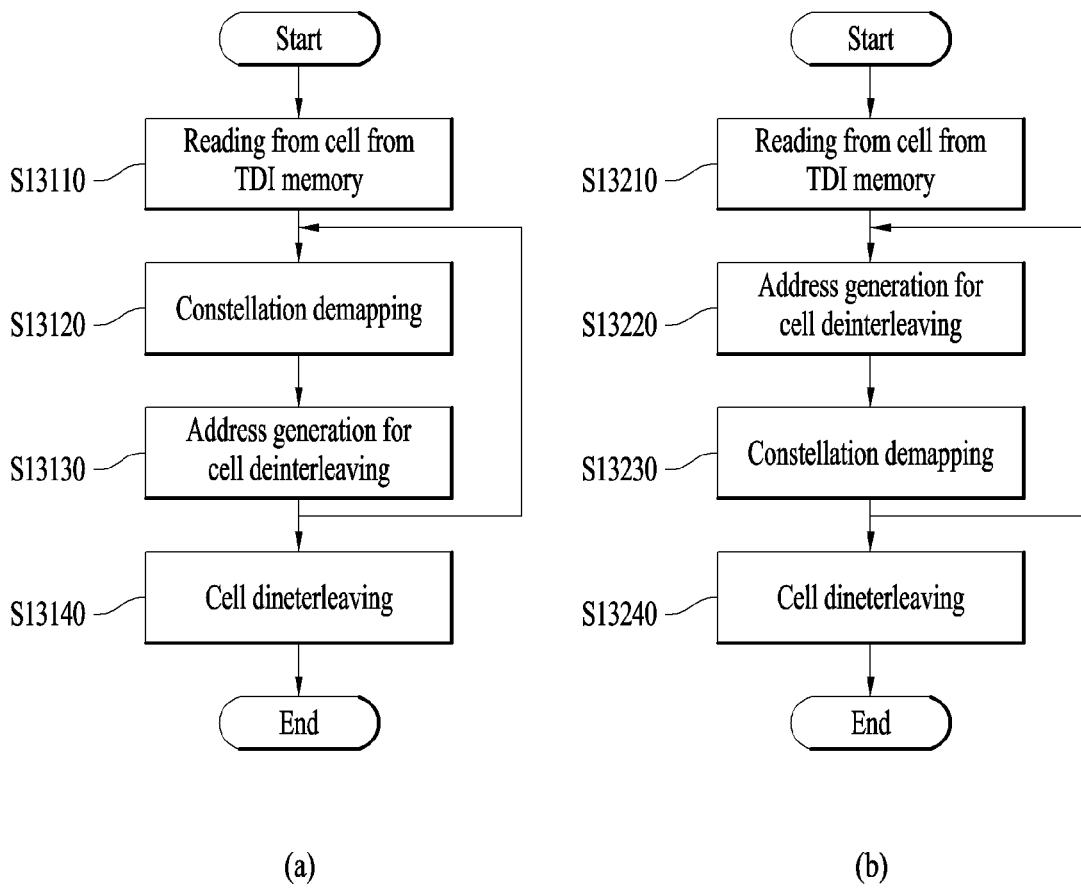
Start

S13110 Reading from cell from TDI memory

S13120 Constellation demapping

S13130 Address generation for cell deinterleaving

S13140 Cell dineterleaving

End

(a)

Start

S13210 Reading from cell from TDI memory

S13220 Address generation for cell deinterleaving

S13230 Constellation demapping

S13240 Cell dineterleaving

End

(b)